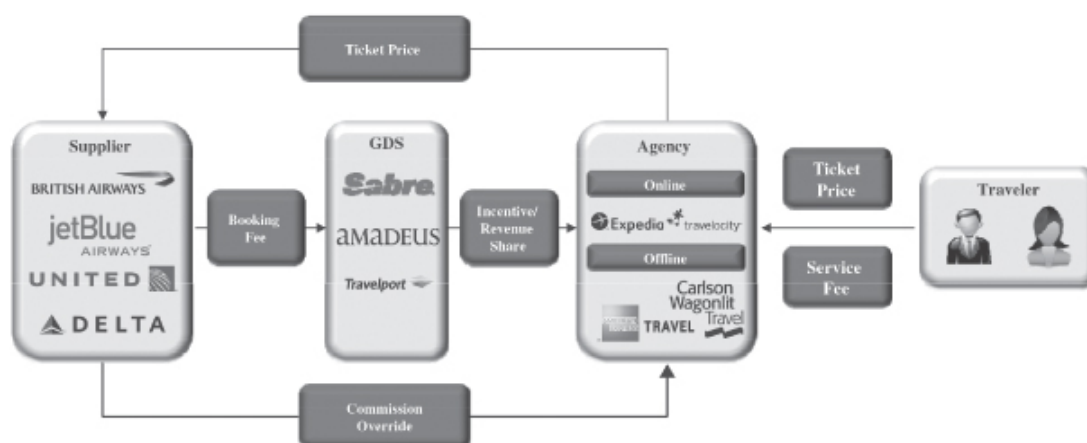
Ticket Price

Supplier

BRITISH AIRWAYS

jetBlue AIRWAYS

UNITED

DELTA

Booking Fee

GDS

Sabre

AMADEUS

Travelport

Incentive/ Revenue Share

Agency

Online

Expedia travelocity

Offline

TRAVEL

Carlson Wagonlit Travel

Ticket Price

Service Fee

Traveler

Commission Override